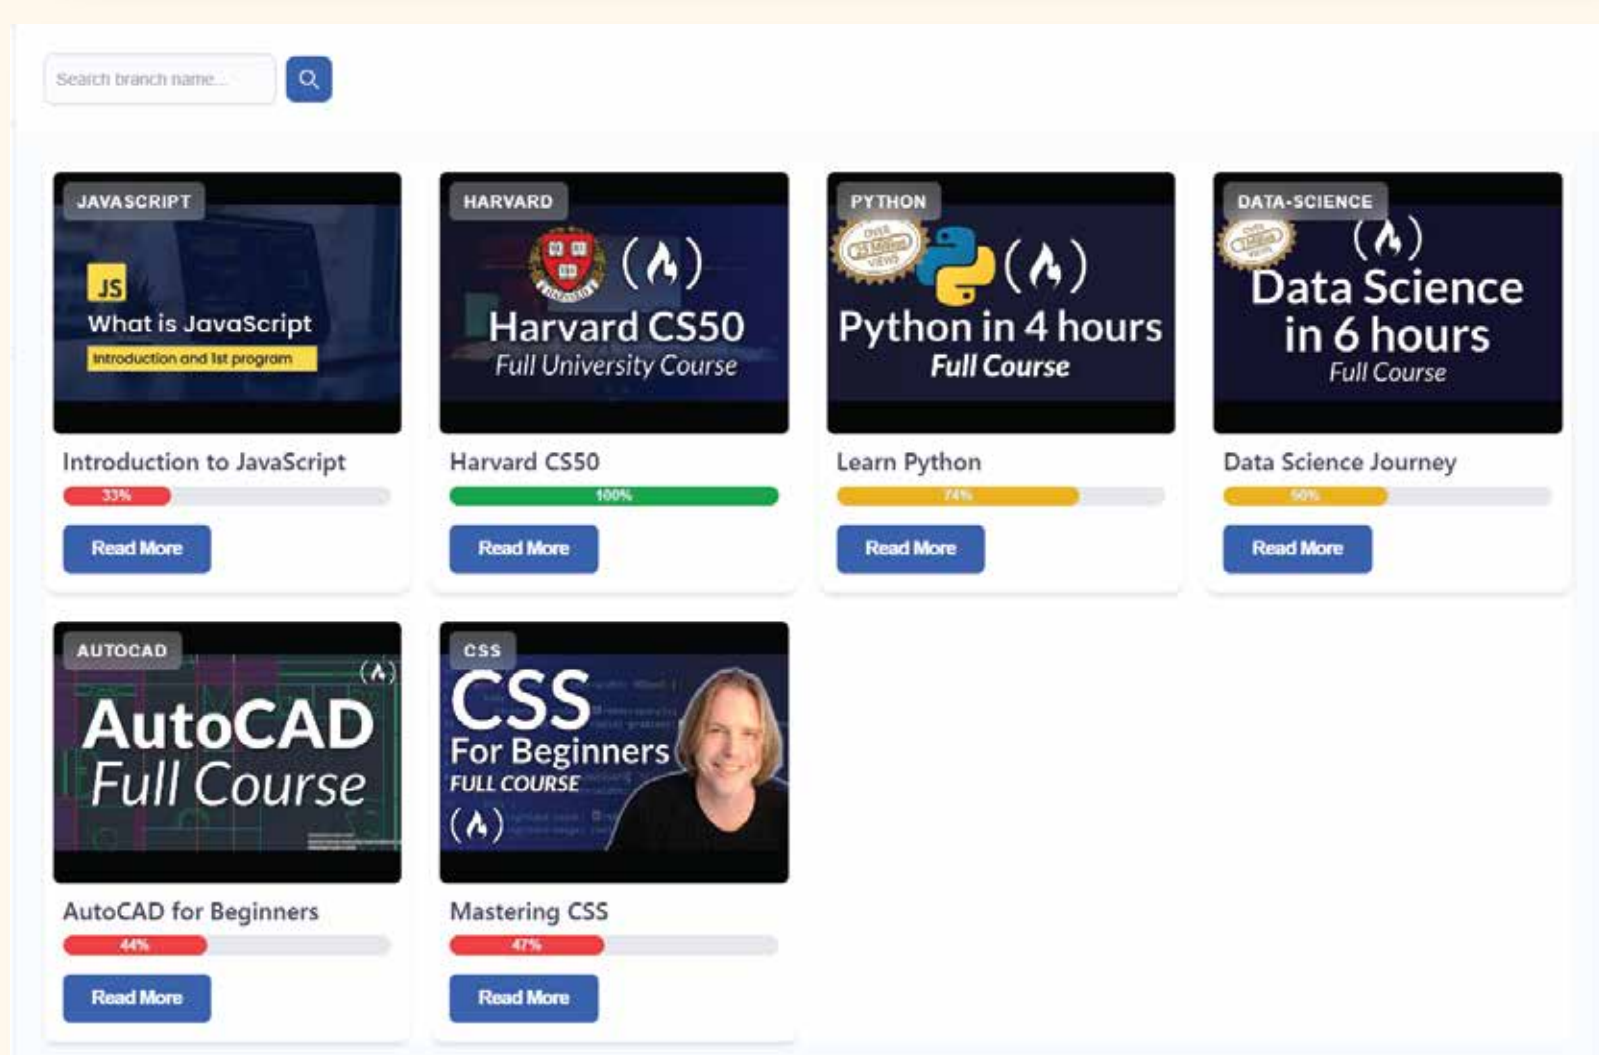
Search branch name...

JAVASCRIPT
JS
What is JavaScript
Introduction and 1st program

Introduction to JavaScript
33%
Read More

HARVARD
( )
Harvard CS50
Full University Course

Harvard CS50
100%
Read More

PYTHON
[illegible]
( )
Python in 4 hours
Full Course

Learn Python
74%
Read More

DATA-SCIENCE
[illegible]
( )
Data Science in 6 hours
Full Course

Data Science Journey
50%
Read More

AUTOCAD
( )
AutoCAD
Full Course

AutoCAD for Beginners
44%
Read More

CSS
CSS
For Beginners
FULL COURSE
( )

Mastering CSS
47%
Read More